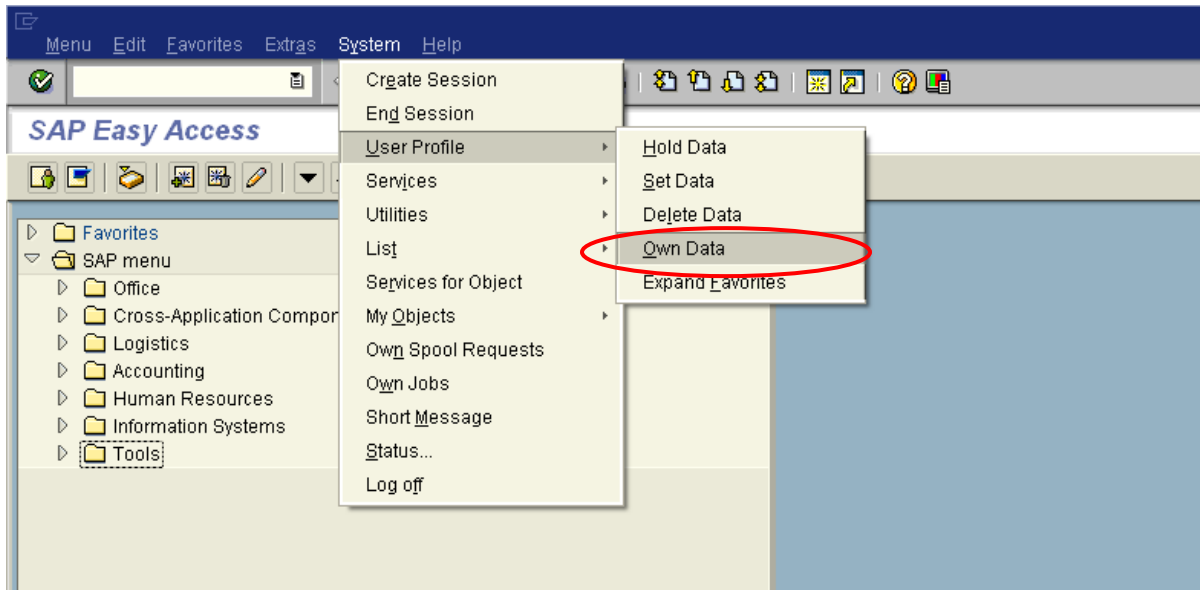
Menu Edit Favorites Extras System Help

SAP Easy Access

Favorites
SAP menu
Office
Cross-Application Compor
Logistics
Accounting
Human Resources
Information Systems
Tools

Create Session
End Session
User Profile
Services
Utilities
List
Services for Object
My Objects
Own Spool Requests
Own Jobs
Short Message
Status...
Log off

Hold Data
Set Data
Delete Data
Own Data
Expand Favorites